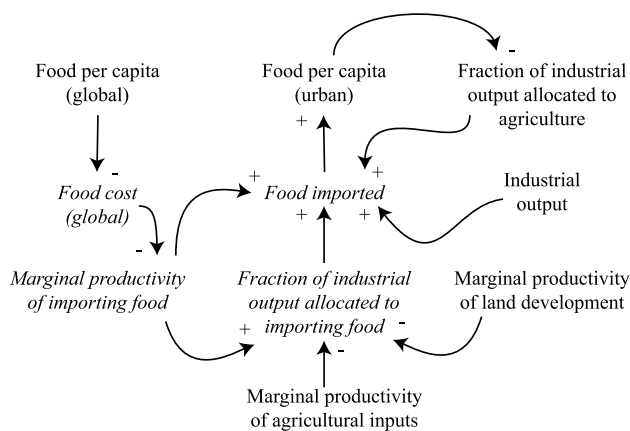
Food per capita (global)

-

Food cost (global)

-

Marginal productivity of importing food

Food per capita (urban)

+

-

Fraction of industrial output allocated to agriculture

+

+

Food imported

+ +

Industrial output

Fraction of industrial output allocated to importing food

+

-

Marginal productivity of land development

-

Marginal productivity of agricultural inputs